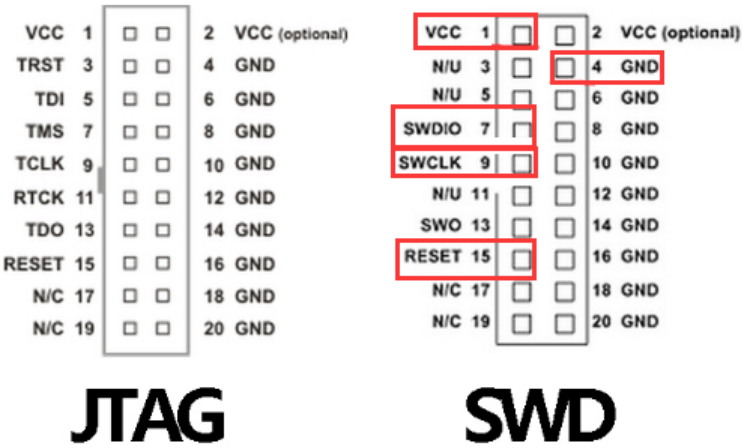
VCC 1 2 VCC (optional)
TRST 3 4 GND
TDI 5 6 GND
TMS 7 8 GND
TCLK 9 10 GND
RTCK 11 12 GND
TDO 13 14 GND
RESET 15 16 GND
N/C 17 18 GND
N/C 19 20 GND

JTAG

VCC 1 2 VCC (optional)
N/U 3 4 GND
N/U 5 6 GND
SWDIO 7 8 GND
SWCLK 9 10 GND
N/U 11 12 GND
SWO 13 14 GND
RESET 15 16 GND
N/C 17 18 GND
N/C 19 20 GND

SWD